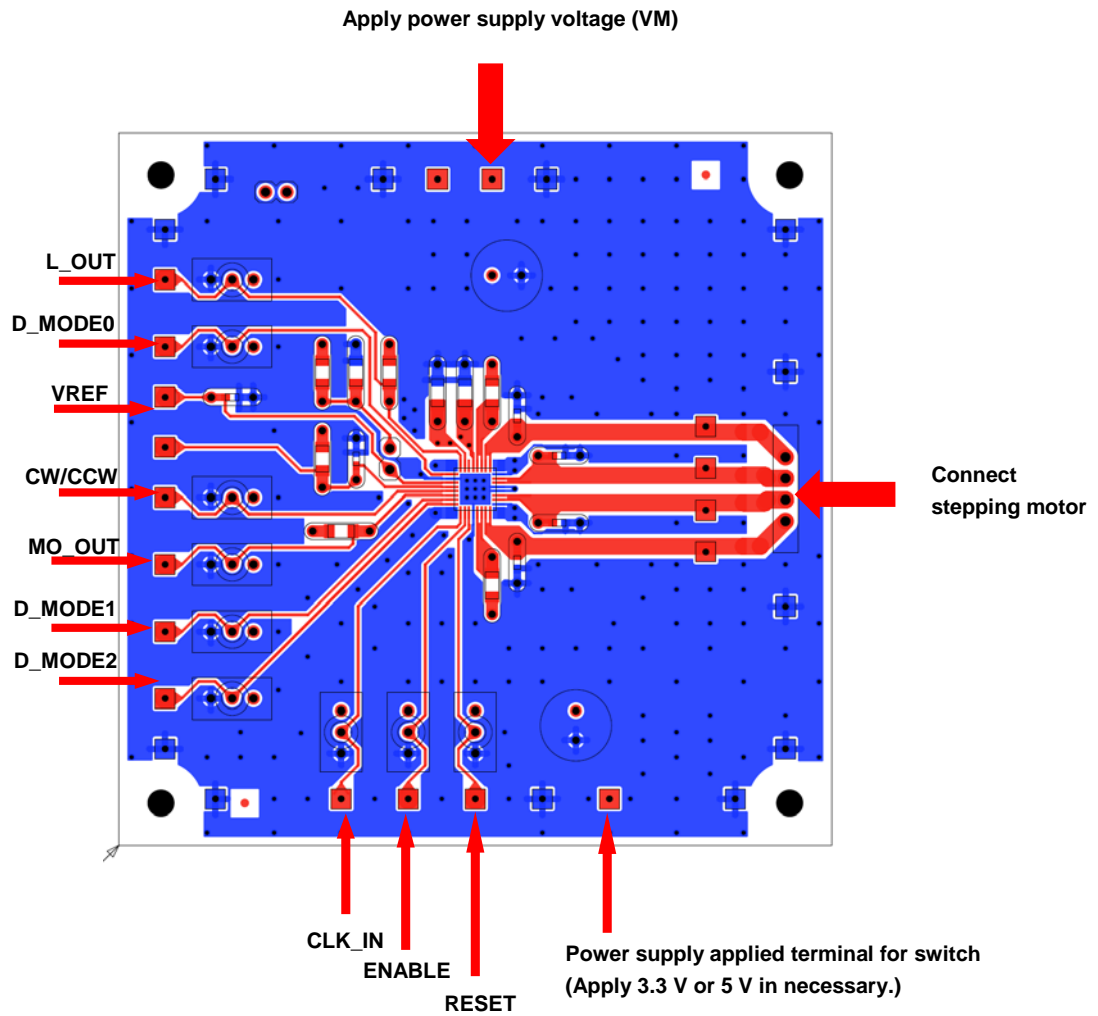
Apply power supply voltage (VM)

L_OUT

D_MODE0

VREF

CW/CCW

MO_OUT

D_MODE1

D_MODE2

Connect stepping motor

CLK_IN

ENABLE

RESET

Power supply applied terminal for switch (Apply 3.3 V or 5 V in necessary.)